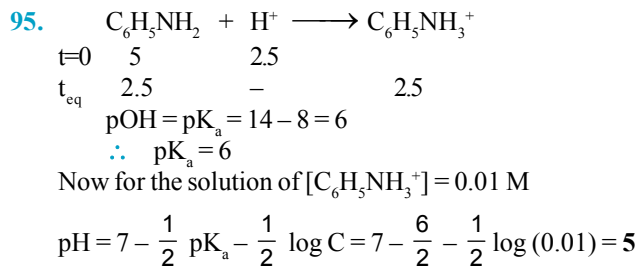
95. $C_6H_5NH_2 + H^+ \longrightarrow C_6H_5NH_3^+$

t=0 5 2.5

$t_{eq}$ 2.5 – 2.5

$pOH = pK_a = 14 - 8 = 6$

$\therefore$ $pK_a = 6$

Now for the solution of $[C_6H_5NH_3^+] = 0.01$ M

$pH = 7 - \frac{1}{2} pK_a - \frac{1}{2} \log C = 7 - \frac{6}{2} - \frac{1}{2} \log (0.01) = \mathbf{5}$